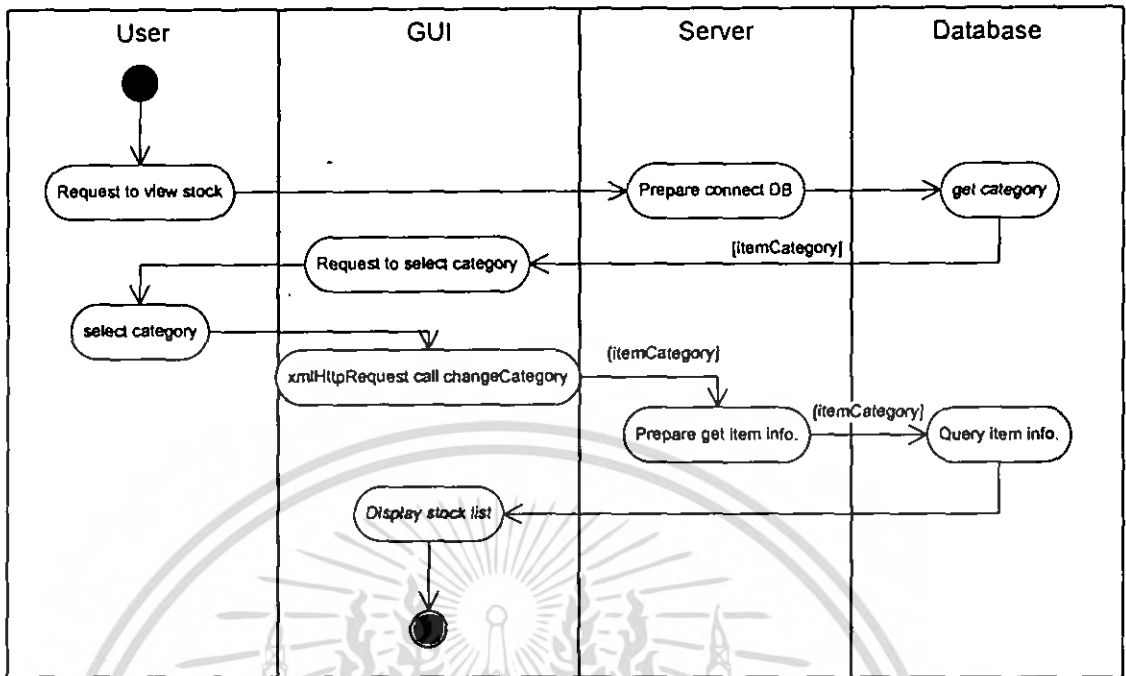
User

GUI

Server

Database

Request to view stock

Prepare connect DB

get category

[itemCategory]

Request to select category

select category

(itemCategory]

xmlHttpRequest call changeCategory

(itemCategory]

Prepare get item info.

Query item info.

Display stock list